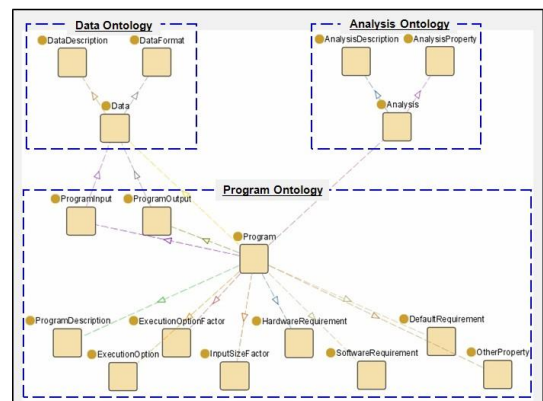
Data Ontology

DataDescription

DataFormat

Data

Analysis Ontology

AnalysisDescription

AnalysisProperty

Analysis

Program Ontology

ProgramInput

ProgramOutput

Program

ProgramDescription

ExecutionOptionFactor

HardwareRequirement

DefaultRequirement

ExecutionOption

InputSizeFactor

SoftwareRequirement

OtherProperty